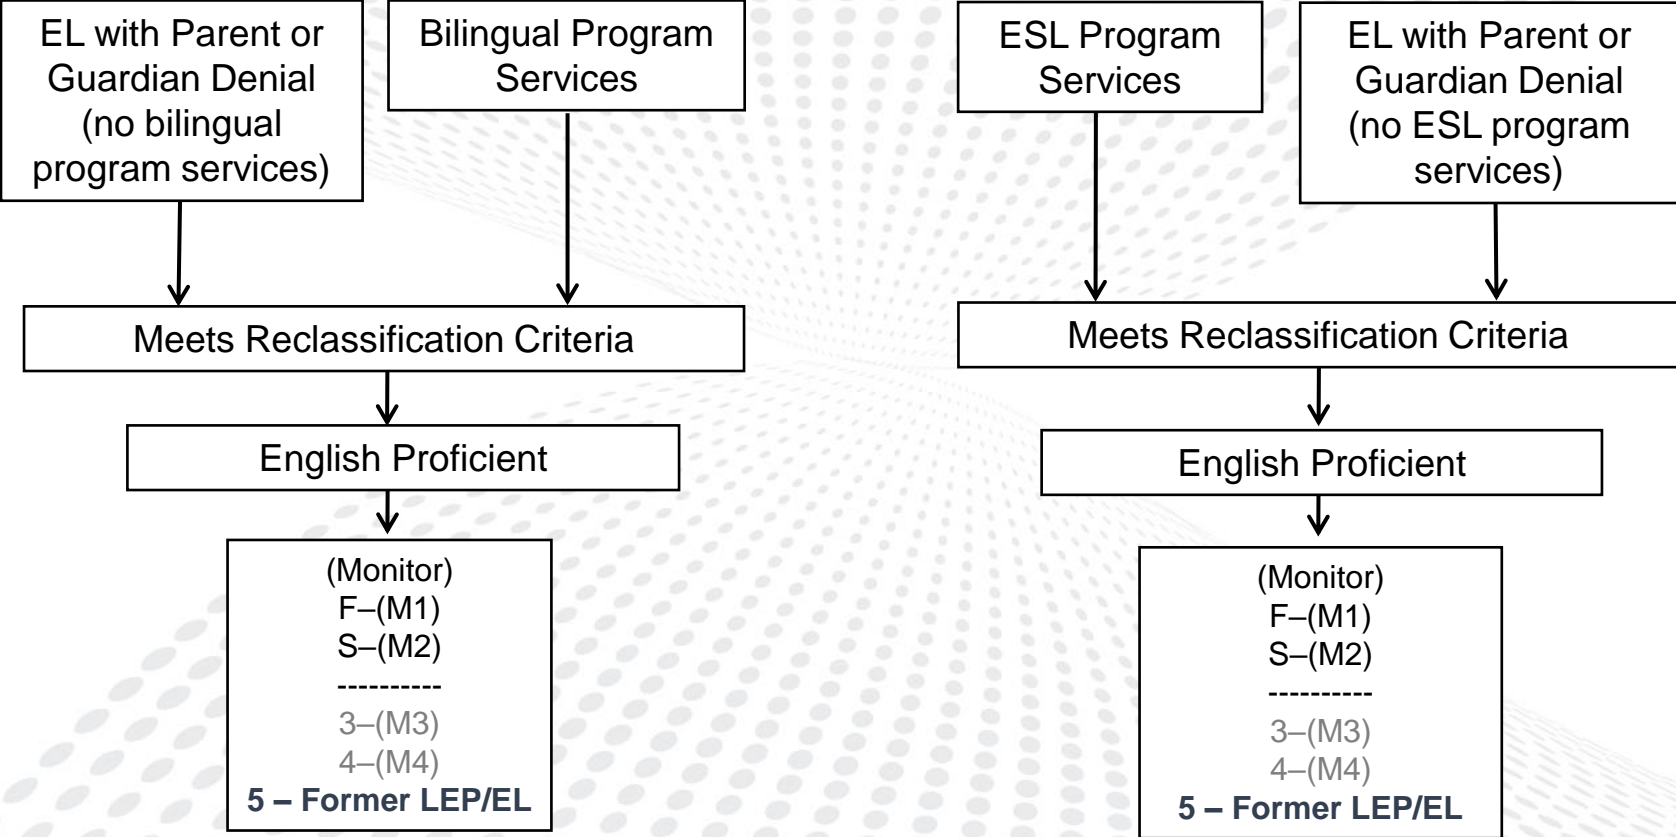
EL with Parent or Guardian Denial (no bilingual program services)

Bilingual Program Services

Meets Reclassification Criteria

English Proficient

(Monitor)
F–(M1)
S–(M2)
----------
3–(M3)
4–(M4)
5 – Former LEP/EL

ESL Program Services

EL with Parent or Guardian Denial (no ESL program services)

Meets Reclassification Criteria

English Proficient

(Monitor)
F–(M1)
S–(M2)
----------
3–(M3)
4–(M4)
5 – Former LEP/EL